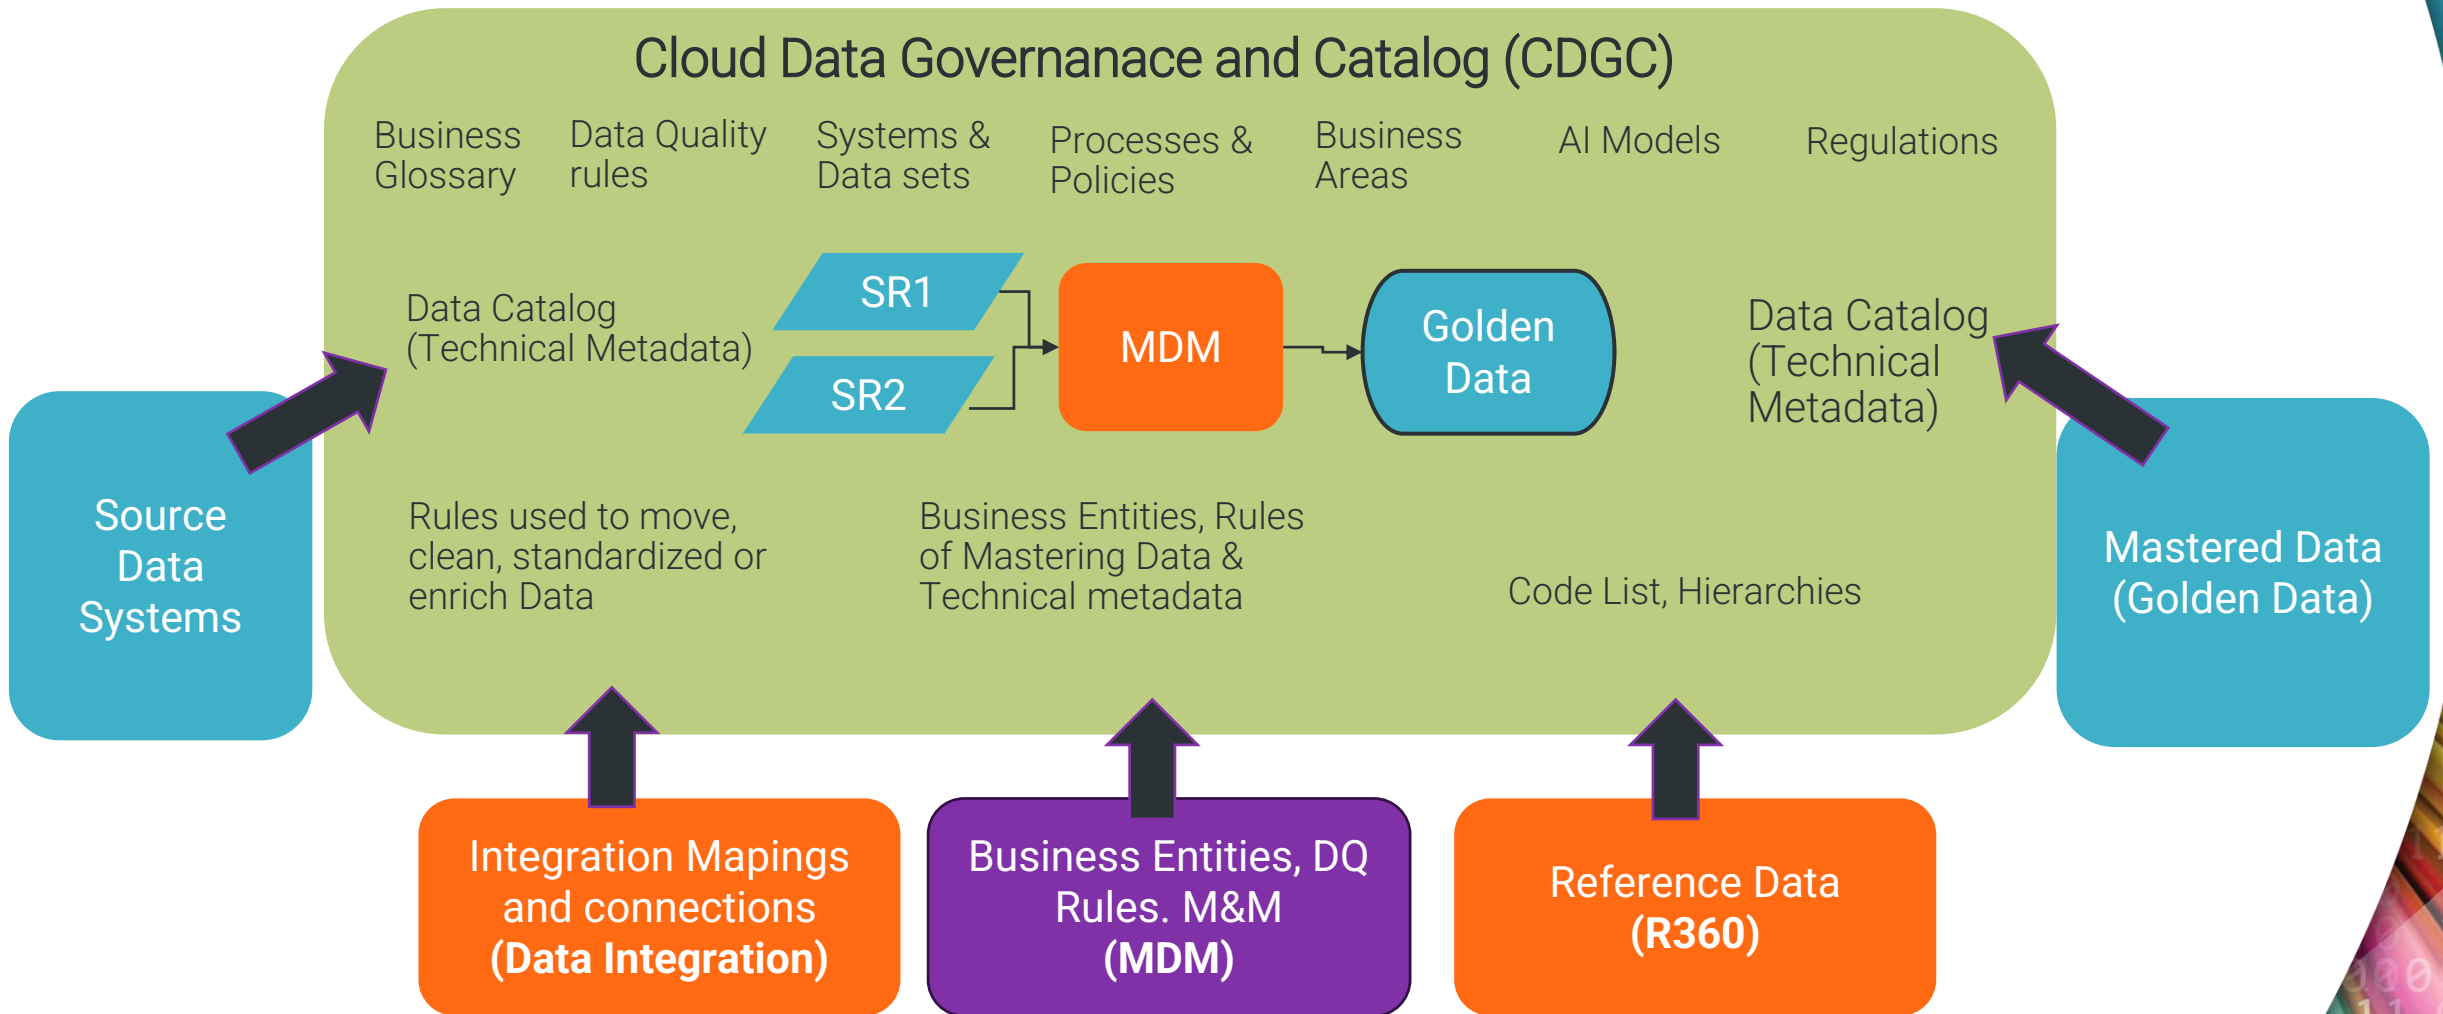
Cloud Data Governanace and Catalog (CDGC)

Business Glossary

Data Quality rules

Systems & Data sets

Processes & Policies

Business Areas

AI Models

Regulations

Data Catalog (Technical Metadata)

SR1

SR2

MDM

Golden Data

Data Catalog (Technical Metadata)

Source Data Systems

Rules used to move, clean, standardized or enrich Data

Business Entities, Rules of Mastering Data & Technical metadata

Code List, Hierarchies

Mastered Data (Golden Data)

Integration Mapings and connections **(Data Integration)**

Business Entities, DQ Rules. M&M **(MDM)**

Reference Data **(R360)**